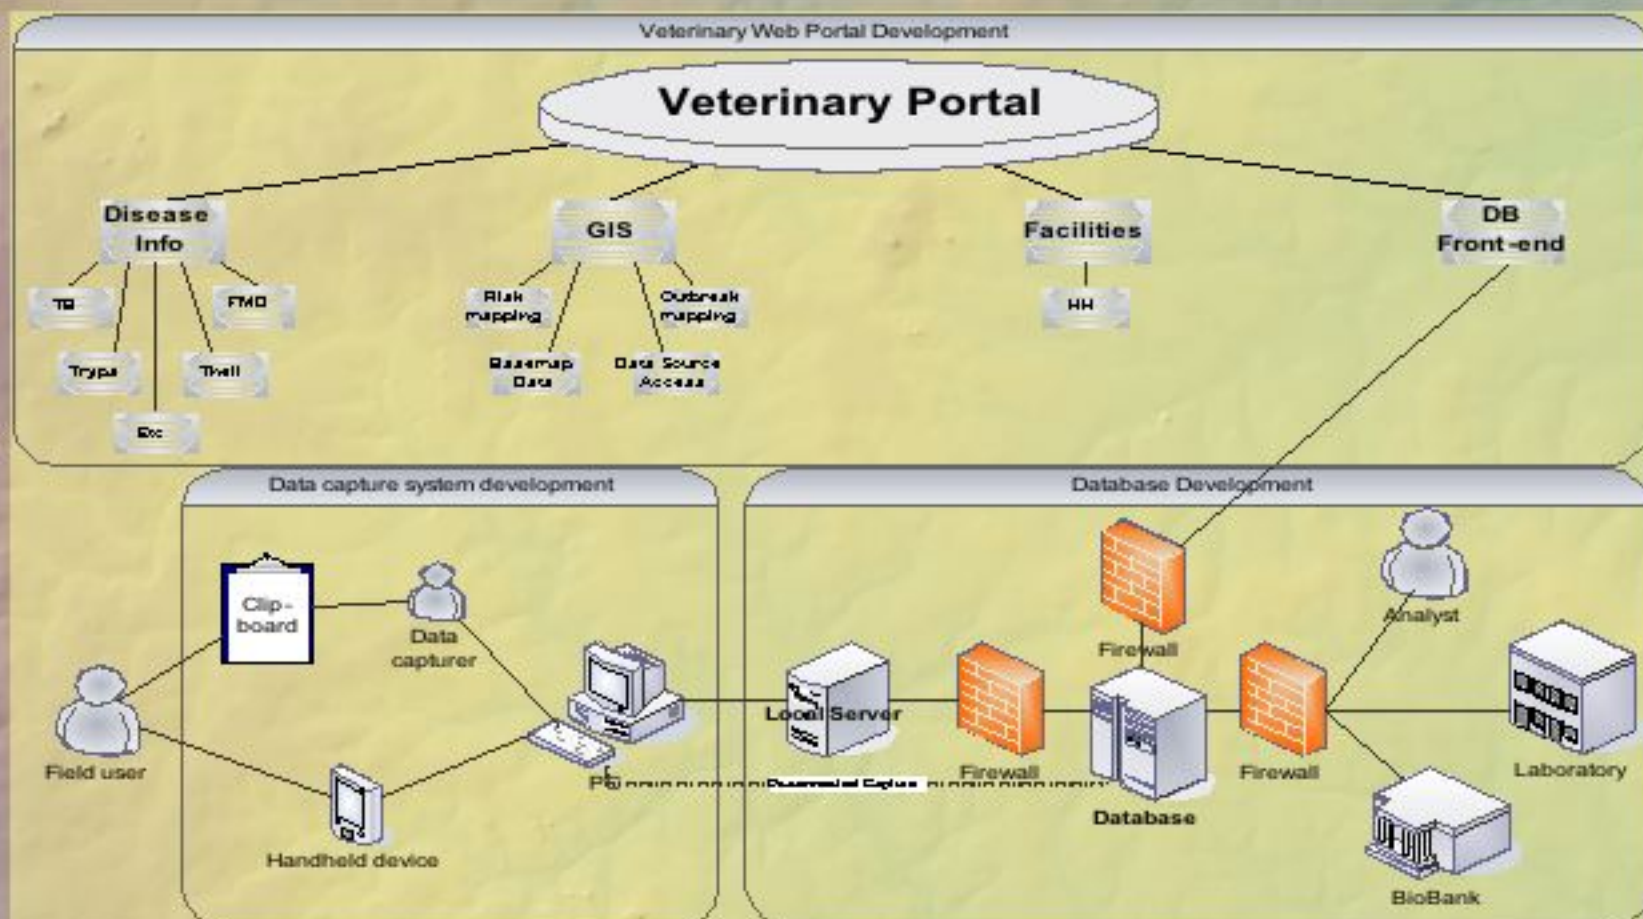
Veterinary Web Portal Development

Veterinary Portal

Disease Info

TB

FMD

Trypa

Theil

Etc

GIS

Risk mapping

Outbreak mapping

Basemap Data

Data Source Access

Facilities

HH

DB Front-end

Data capture system development

Clip-board

Data capturer

Field user

Handheld device

PC

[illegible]

Database Development

Local Server

Firewall

Firewall

Firewall

Database

Analyst

Laboratory

BioBank